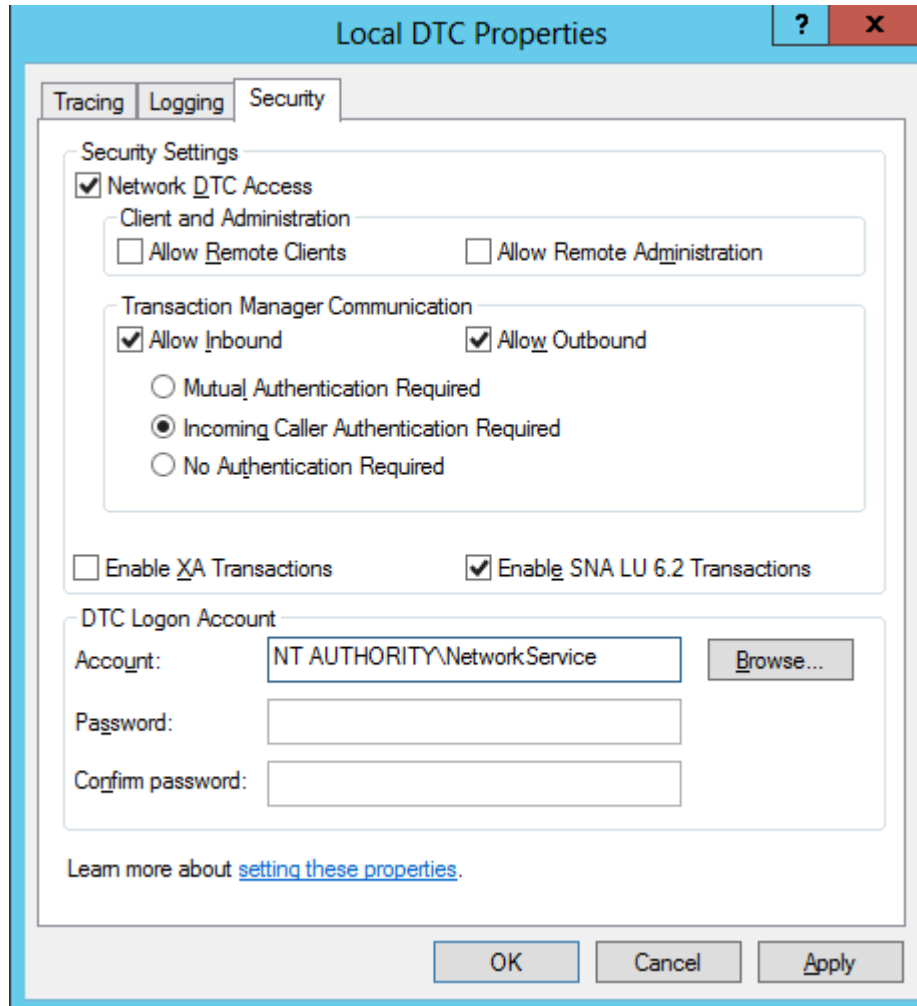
Local DTC Properties

?

x

Tracing

Logging

Security

Security Settings

Network DTC Access

Client and Administration

Allow Remote Clients

Allow Remote Administration

Transaction Manager Communication

Allow Inbound

Allow Outbound

Mutual Authentication Required

Incoming Caller Authentication Required

No Authentication Required

Enable XA Transactions

Enable SNA LU 6.2 Transactions

DTC Logon Account

Account:

NT AUTHORITY\NetworkService

Browse...

Password:

Confirm password:

Learn more about setting these properties.

OK

Cancel

Apply